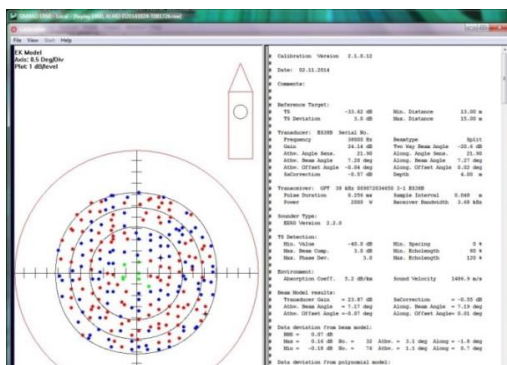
File View Start Help

EK Model
Axis: 0.5 Deg/Div
Plot: 1 dB/level

Calibration Version 2.1.0.12

Date: 02.11.2014

Comments:

Reference Target:
TS -33.42 dB Min. Distance 13.00 m
TS Deviation 3.0 dB Max. Distance 15.00 m

Transducer: ES38B Serial No.
Frequency 38000 Hz Beamtype Split
Gain 24.14 dB Two Way Beam Angle -20.6 dB
Athw. Angle Sens. 21.90 Along. Angle Sens. 21.90
Athw. Beam Angle 7.20 deg Along. Beam Angle 7.27 deg
Athw. Offset Angle -0.04 deg Along. Offset Angle 0.02 deg
SaCorrection -0.57 dB Depth 4.00 m

Transceiver: GPT 38 kHz 009072034650 1-1 ES38B
Pulse Duration 0.256 ms Sample Interval 0.049 m
Power 2000 W Receiver Bandwidth 3.49 kHz

Sounder Type:
ER60 Version 2.2.0

TS Detection:
Min. Value -45.0 dB Min. Spacing 0 %
Max. Beam Comp. 3.0 dB Min. Echolength 80 %
Max. Phase Dev. 3.0 Max. Echolength 120 %

Environment:
Absorption Coeff. 5.2 dB/km Sound Velocity 1496.9 m/s

Beam Model results:
Transducer Gain = 23.87 dB SaCorrection = -0.55 dB
Athw. Beam Angle = 7.17 deg Along. Beam Angle = 7.19 deg
Athw. Offset Angle =-0.07 deg Along. Offset Angle= 0.01 deg

Data deviation from beam model:
RMS = 0.07 dB
Max = 0.16 dB No. = 32 Athw. = 3.1 deg Along = -1.8 deg
Min = -0.18 dB No. = 74 Athw. = 1.1 deg Along = 0.7 deg

Data deviation from polynomial model: